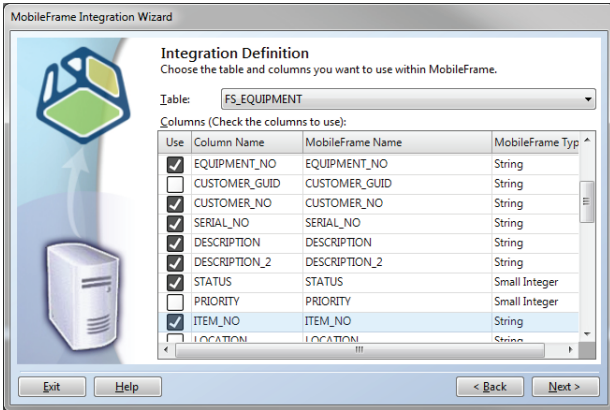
MobileFrame Integration Wizard

Integration Definition
Choose the table and columns you want to use within MobileFrame.

Table: FS_EQUIPMENT

Columns (Check the columns to use):

| Use | Column Name | MobileFrame Name | MobileFrame Typ |
|---|---|---|---|
| ☑ | EQUIPMENT_NO | EQUIPMENT_NO | String |
| ☐ | CUSTOMER_GUID | CUSTOMER_GUID | String |
| ☑ | CUSTOMER_NO | CUSTOMER_NO | String |
| ☑ | SERIAL_NO | SERIAL_NO | String |
| ☑ | DESCRIPTION | DESCRIPTION | String |
| ☑ | DESCRIPTION_2 | DESCRIPTION_2 | String |
| ☑ | STATUS | STATUS | Small Integer |
| ☐ | PRIORITY | PRIORITY | Small Integer |
| ☑ | ITEM_NO | ITEM_NO | String |
| ☐ | LOCATION | LOCATION | String |

Exit Help < Back Next >